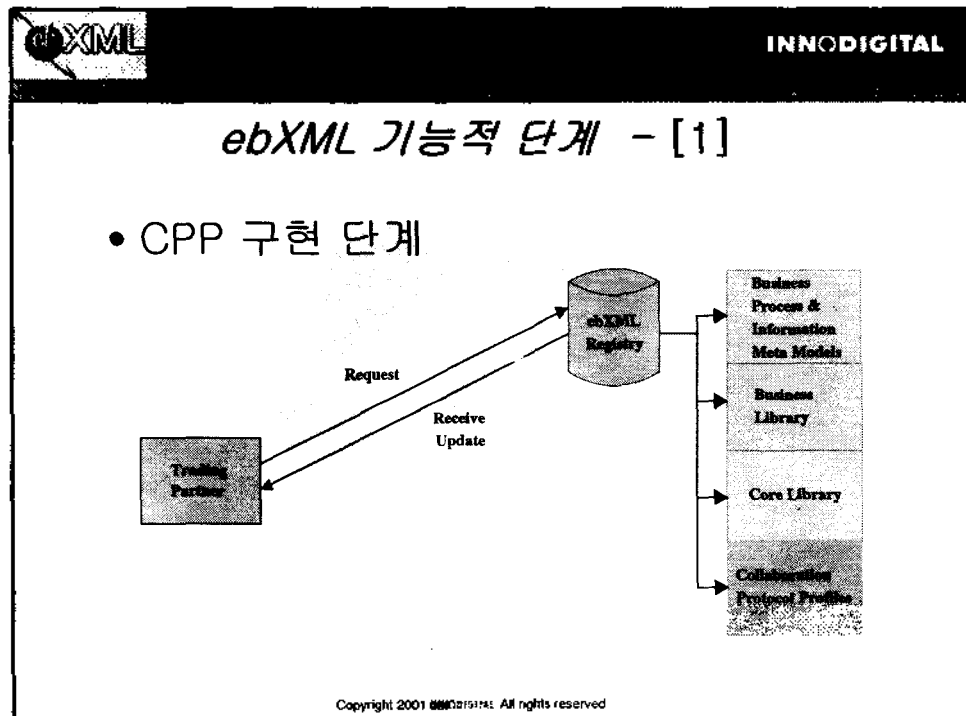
ebXML

INNODIGITAL

ebXML 기능적 단계 – [1]

• CPP 구현 단계

ebXML Registry

Business Process & Information Meta Models

Business Library

Core Library

Collaboration Protocol Profiles

Request

Receive Update

Trading Partner

Copyright 2001 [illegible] All rights reserved